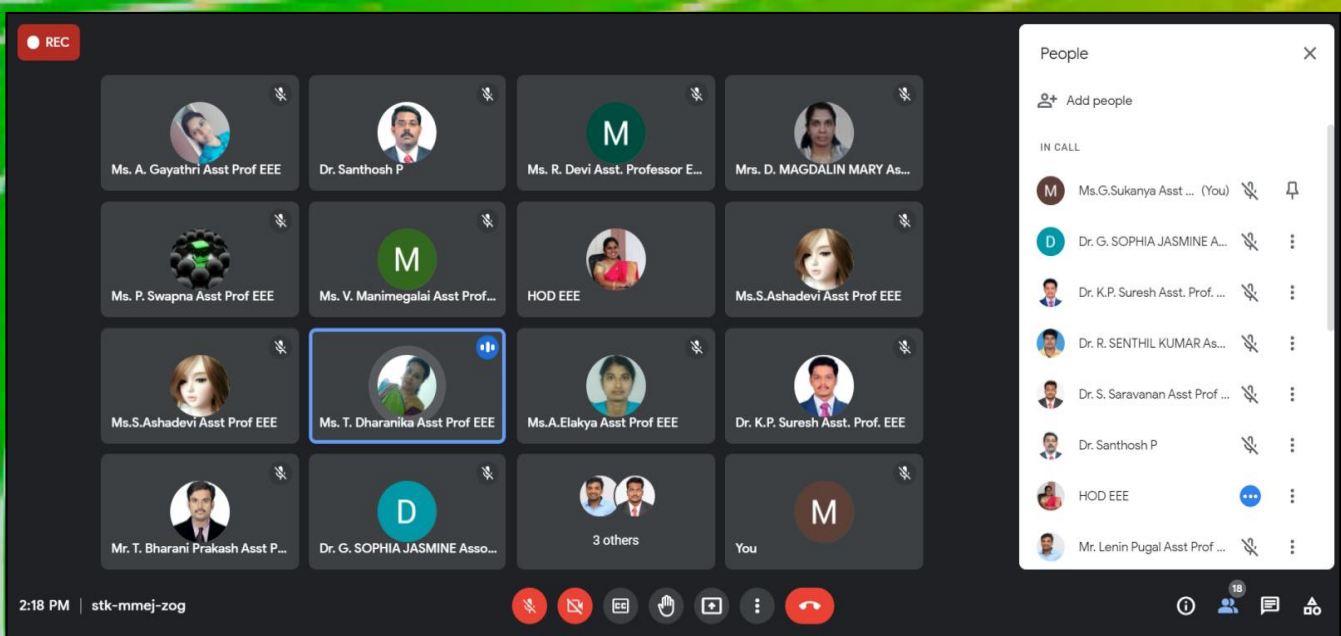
REC

Ms. A. Gayathri Asst Prof EEE

Dr. Santhosh P

M
Ms. R. Devi Asst. Professor E...

Mrs. D. MAGDALIN MARY As...

Ms. P. Swapna Asst Prof EEE

M
Ms. V. Manimegalai Asst Prof...

HOD EEE

Ms.S.Ashadevi Asst Prof EEE

Ms.S.Ashadevi Asst Prof EEE

Ms. T. Dharanika Asst Prof EEE

Ms.A.Elakya Asst Prof EEE

Dr. K.P. Suresh Asst. Prof. EEE

Mr. T. Bharani Prakash Asst P...

D
Dr. G. SOPHIA JASMINE Asso...

3 others

M
You

People

Add people

IN CALL

M Ms.G.Sukanya Asst ... (You)

D Dr. G. SOPHIA JASMINE A...

Dr. K.P. Suresh Asst. Prof. ...

Dr. R. SENTHIL KUMAR As...

Dr. S. Saravanan Asst Prof ...

Dr. Santhosh P

HOD EEE

Mr. Lenin Pugal Asst Prof ...

2:18 PM | stk-mmej-zog

18